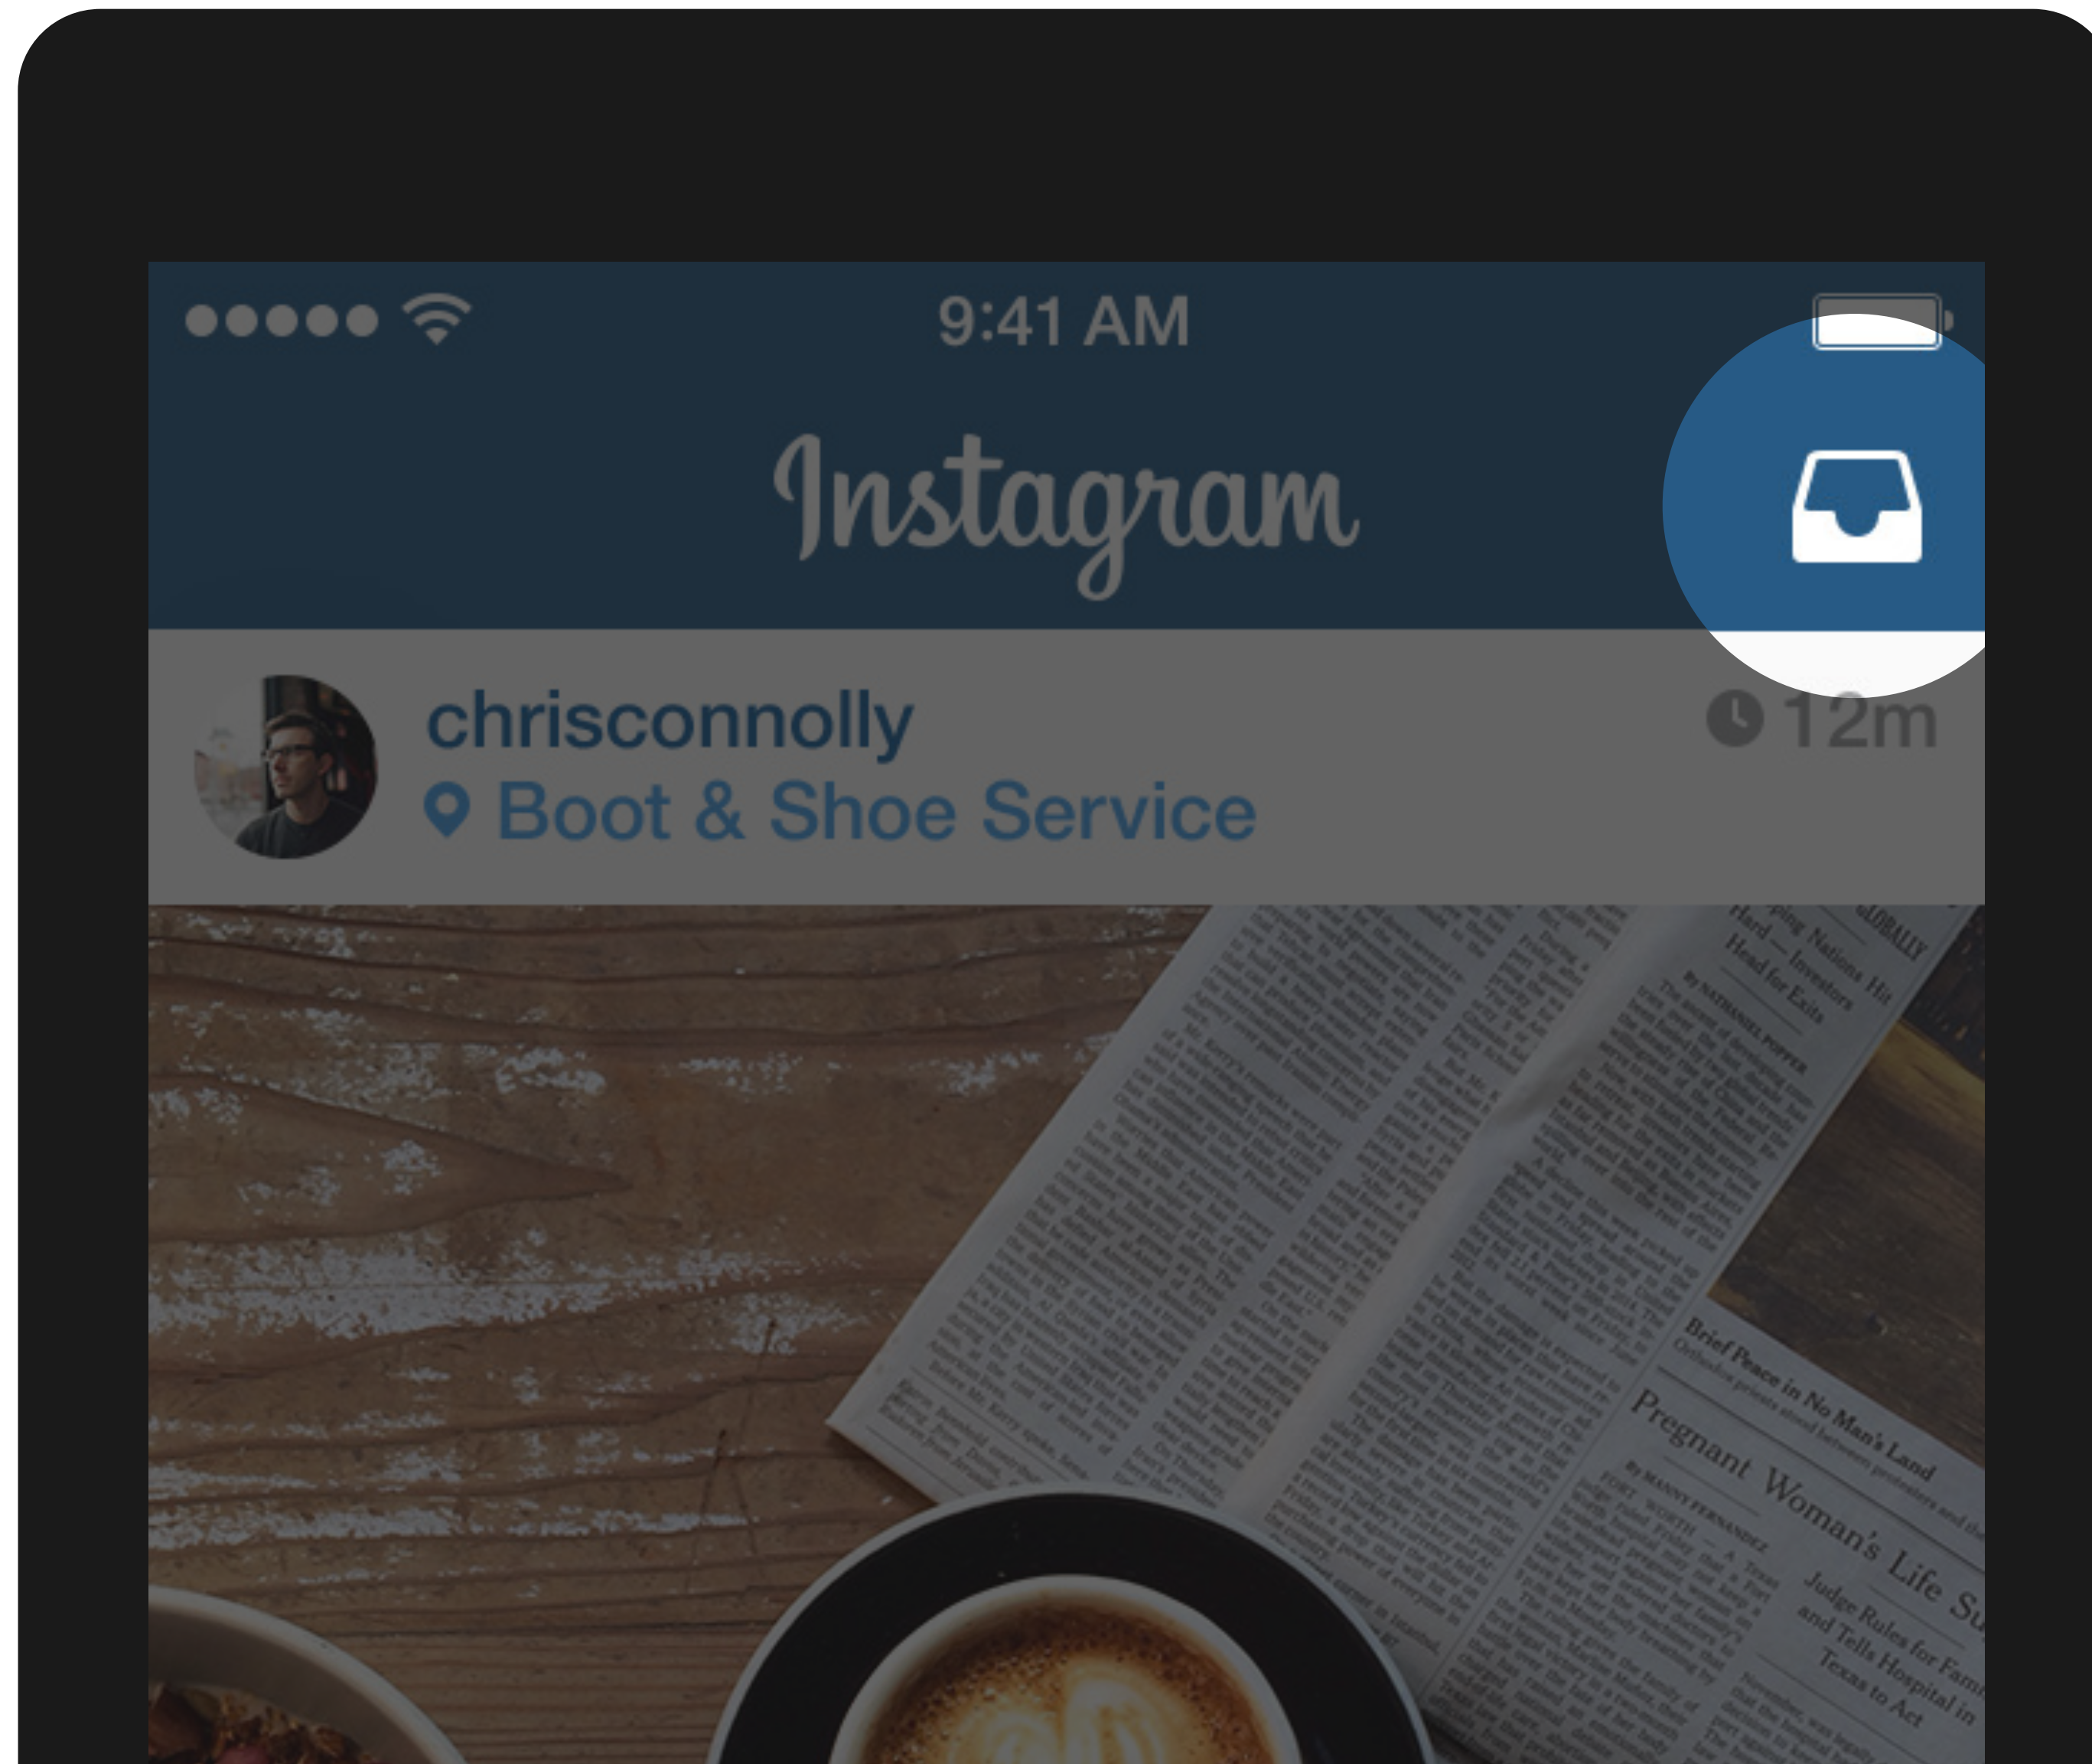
9:41 AM

Instagram

chrisconnolly
Boot & Shoe Service

12m

Hard — Investors Head for Exits

Brief Peace in No Man's Land

Pregnant Woman's Life Su

Judge Rules for Fam and Tells Hospital in Texas to Act